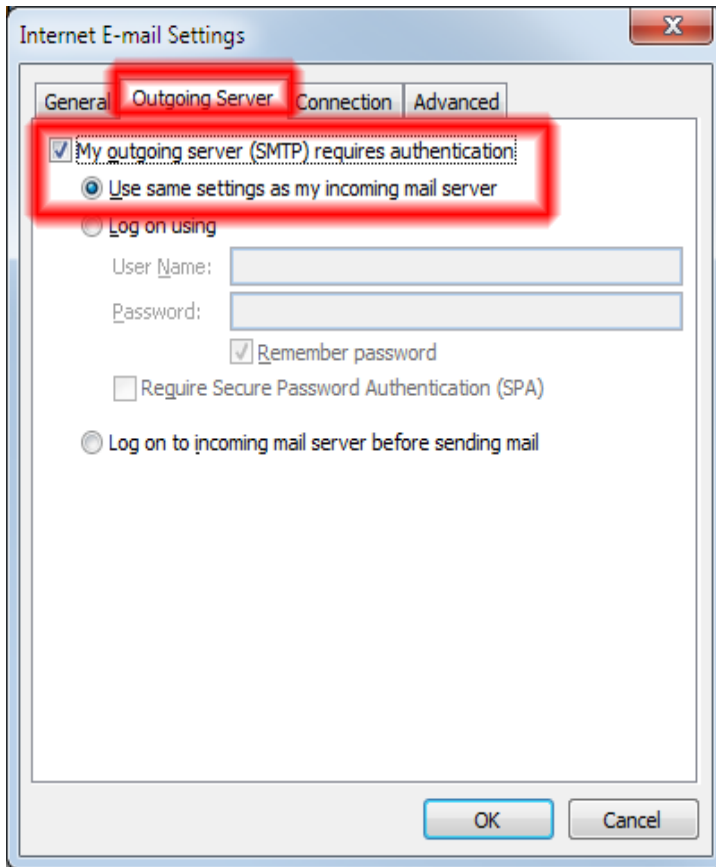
Internet E-mail Settings

General
Outgoing Server
Connection
Advanced

My outgoing server (SMTP) requires authentication

Use same settings as my incoming mail server

Log on using

User Name:

Password:

Remember password

Require Secure Password Authentication (SPA)

Log on to incoming mail server before sending mail

OK
Cancel